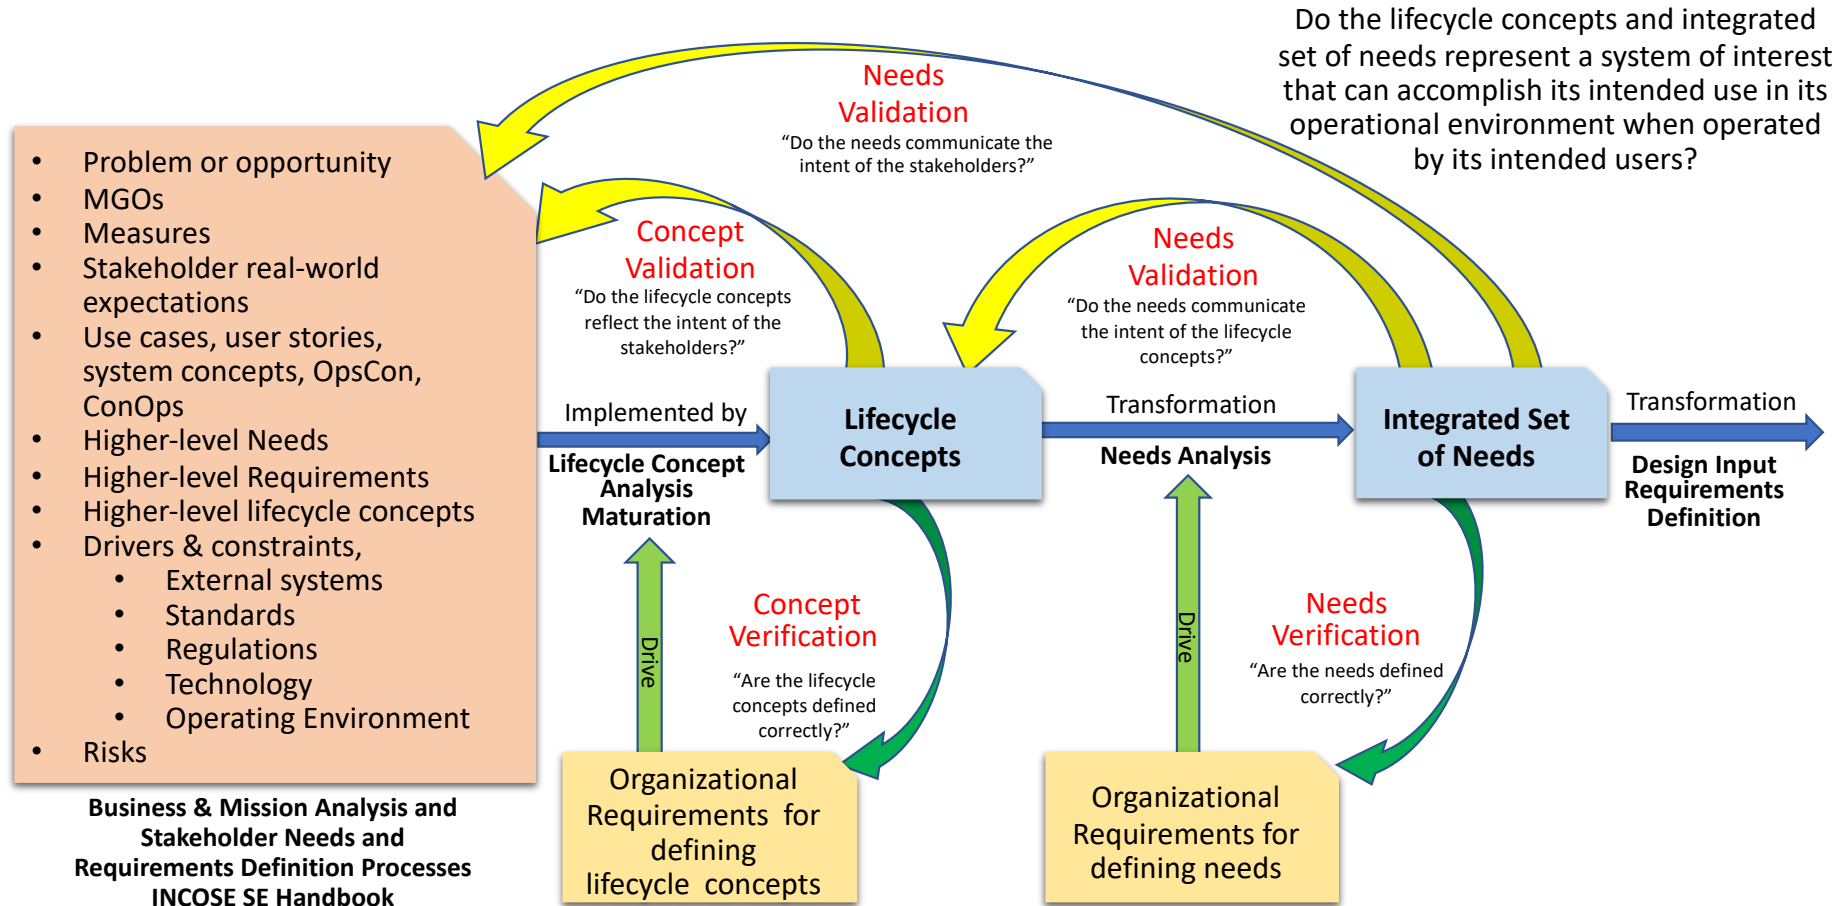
Do the lifecycle concepts and integrated set of needs represent a system of interest that can accomplish its intended use in its operational environment when operated by its intended users?

Needs Validation
"Do the needs communicate the intent of the stakeholders?"

- Problem or opportunity
- MGOs
- Measures
- Stakeholder real-world expectations
- Use cases, user stories, system concepts, OpsCon, ConOps
- Higher-level Needs
- Higher-level Requirements
- Higher-level lifecycle concepts
- Drivers & constraints,
  - External systems
  - Standards
  - Regulations
  - Technology
  - Operating Environment
- Risks

Business & Mission Analysis and Stakeholder Needs and Requirements Definition Processes INCOSE SE Handbook

Concept Validation
"Do the lifecycle concepts reflect the intent of the stakeholders?"

Needs Validation
"Do the needs communicate the intent of the lifecycle concepts?"

Implemented by

Lifecycle Concept Analysis Maturation

Lifecycle Concepts

Transformation

Needs Analysis

Integrated Set of Needs

Transformation

Design Input Requirements Definition

Drive

Concept Verification
"Are the lifecycle concepts defined correctly?"

Drive

Needs Verification
"Are the needs defined correctly?"

Organizational Requirements for defining lifecycle concepts

Organizational Requirements for defining needs